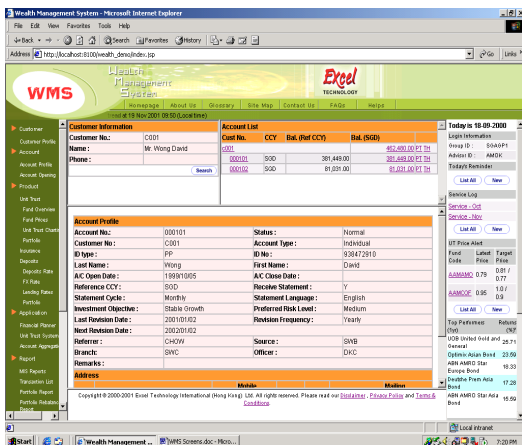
Wealth Management System - Microsoft Internet Explorer

File Edit View Favorites Tools Help

Back Search Favorites History

Address http://localhost:8100/wealth_demo/index.jsp Go Links

WMS

Wealth Management System

Excel TECHNOLOGY

Homepage About Us Glossary Site Map Contact Us FAQs Helps

as at 19 Nov 2001 09:50 (Local time)

Customer
Customer Profile
Account
Account Profile
Account Opening
Product
Unit Trust
Fund Overview
Fund Prices
Unit Trust Charts
Portfolio
Insurance
Deposits
Deposits Rate
FX Rate
Lending Rates
Portfolio
Application
Financial Planner
Unit Trust System
Account Aggregation
Report
MIS Reports
Translation List
Portfolio Report
Portfolio Rebalance Report

Customer Information

| Customer No.: | C001 |
|---|---|
| Name: | Mr. Wong David |
| Phone: | |

Search

Account List

| Cust No. | CCY | Bal. (Ref CCY) | Bal. (SGD) | |
|---|---|---|---|---|
| c001 | | | 462,480.00 | PT TH |
| 000101 | SGD | 381,449.00 | 381,449.00 | PT TH |
| 000102 | SGD | 81,031.00 | 81,031.00 | PT TH |

Account Profile

| Account No.: | 000101 | Status: | Normal |
|---|---|---|---|
| Customer No.: | C001 | Account Type: | Individual |
| ID type: | PP | ID No.: | 930472910 |
| Last Name: | Wong | First Name: | David |
| A/C Open Date: | 1999/10/05 | A/C Close Date: | |
| Reference CCY: | SGD | Receive Statement: | Y |
| Statement Cycle: | Monthly | Statement Language: | English |
| Investment Objective: | Stable Growth | Preferred Risk Level: | Medium |
| Last Revision Date: | 2001/01/02 | Revision Frequency: | Yearly |
| Next Revision Date: | 2002/01/02 | | |
| Referrer: | CHOW | Source: | SWB |
| Branch: | SWC | Officer: | DKC |
| Remarks: | | | |

Address

Mobile Mailing

Today is 18-09-2000

Login Information
Group ID: SOAGP1
Advisor ID: AMOK

Todays Reminder
List All New

Service Log
Service - Oct
Service - Nov
List All New

UT Price Alert

| Fund Code | Latest Price | Target Price |
|---|---|---|
| AAMAMO | 0.79 | 0.81 / 0.77 |
| AAMCOF | 0.95 | 1.0 / 0.9 |

List All New

| Top Performed (Yrs) | Returns (%) |
|---|---|
| UOB United Gold and General | 25.71 |
| Optimix Asian Bond | 23.59 |
| ABN AMRO Star Europe Bond | 18.33 |
| Deutche Prem Asia Bond | 17.28 |
| ABN AMRO Star Asia Bond | 15.59 |

Copyright ® 2000-2001 Excel Technology International (Hong Kong) Ltd. All rights reserved. Please read our Disclaimer, Privacy Policy and Terms & Conditions.

Local intranet

Start Wealth Management ... WMS Screens.doc - Micro... 7:20 PM